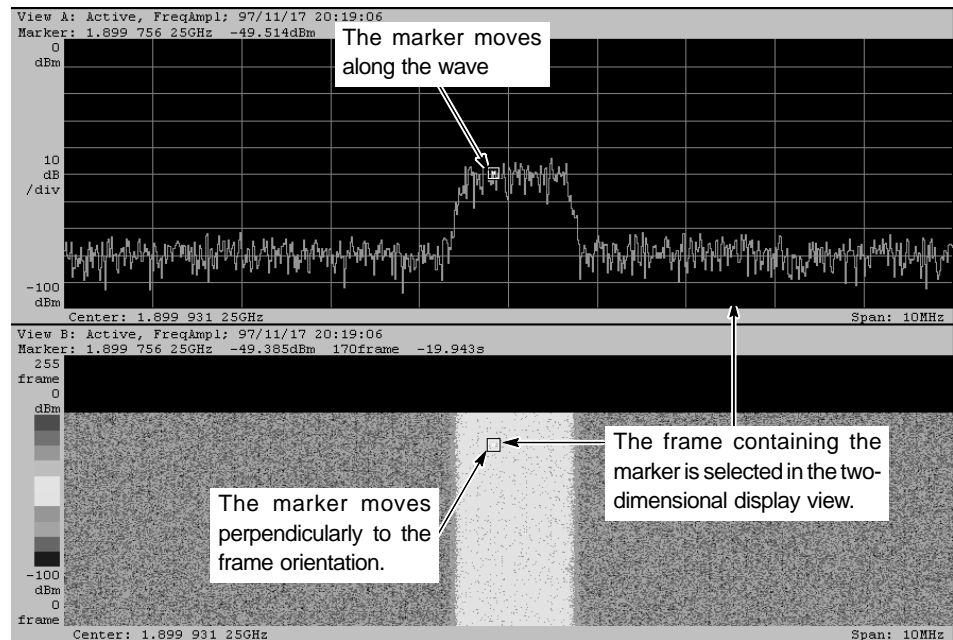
View A: Active, FreqAmpl; 97/11/17 20:19:06
Marker: 1.899 756 25GHz -49.514dBm

0
dBm

The marker moves along the wave

10
dB
/div

-100
dBm

Center: 1.899 931 25GHz

Span: 10MHz

View B: Active, FreqAmpl; 97/11/17 20:19:06
Marker: 1.899 756 25GHz -49.385dBm 170frame -19.943s

255
frame
0
dBm

The frame containing the marker is selected in the two-dimensional display view.

The marker moves perpendicularly to the frame orientation.

-100
dBm
0
frame

Center: 1.899 931 25GHz

Span: 10MHz